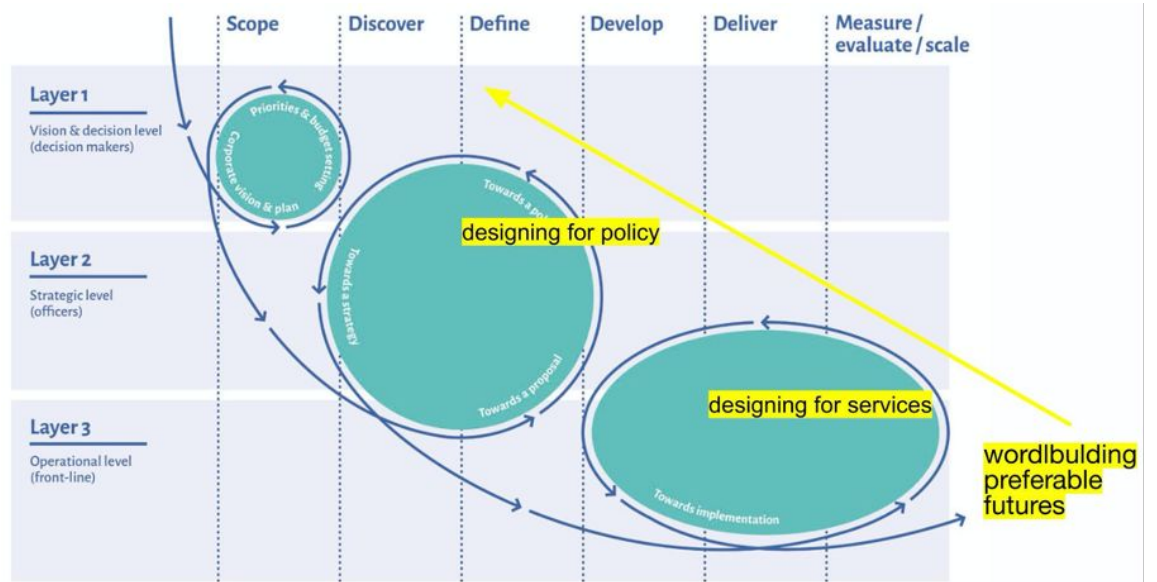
Scope
Discover
Define
Develop
Deliver
Measure / evaluate / scale

Layer 1
Vision & decision level (decision makers)

Layer 2
Strategic level (officers)

Layer 3
Operational level (front-line)

Priorities & budget setting
Corporate vision & plan

Towards a po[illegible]
designing for policy
Towards a strategy
Towards a proposal

designing for services
Towards implementation

wordlbulding preferable futures